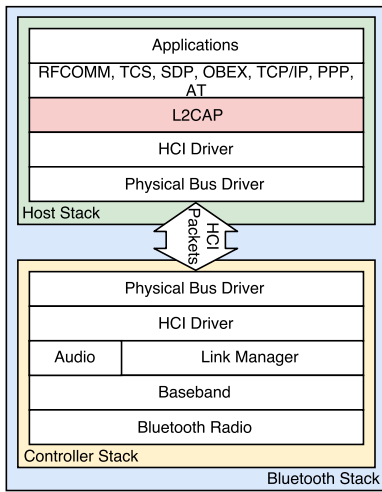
Applications

RFCOMM, TCS, SDP, OBEX, TCP/IP, PPP, AT

L2CAP

HCI Driver

Physical Bus Driver

Host Stack

HCI Packets

Physical Bus Driver

HCI Driver

Audio

Link Manager

Baseband

Bluetooth Radio

Controller Stack

Bluetooth Stack